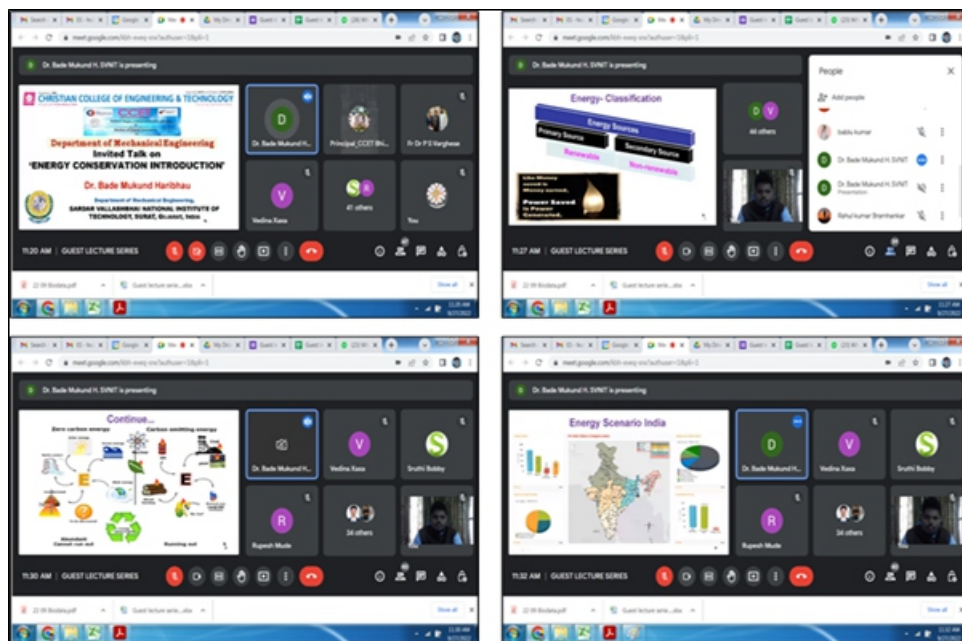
meet.google.com

Dr. Bade Mukund H. SVNIT is presenting

CHRISTIAN COLLEGE OF ENGINEERING & TECHNOLOGY

Department of Mechanical Engineering
Invited Talk on
'ENERGY CONSERVATION INTRODUCTION'

Dr. Bade Mukund Haribhau
Department of Mechanical Engineering,
SARDAR VALLABHBHAI NATIONAL INSTITUTE OF TECHNOLOGY, SURAT, Gujarat, India

Dr. Bade Mukund H...
Principal_CCET Bhi...
Fr Dr P S Varghese
Vedina Xaxa
41 others
You

11:20 AM | GUEST LECTURE SERIES

Show all

Dr. Bade Mukund H. SVNIT is presenting

Energy- Classification
Energy Sources
Primary Source
Secondary Source
Renewable
Non-renewable
Like Money saved is Money earned, Power Saved is Power Generated.

44 others

People
Add people
bablu kumar
Dr. Bade Mukund H. SVNIT
Dr. Bade Mukund H. SVNIT
Presentation
Rahul kumar Bramhankar

11:27 AM | GUEST LECTURE SERIES

Show all

Dr. Bade Mukund H. SVNIT is presenting

Continue...
Zero carbon energy
Carbon emitting energy
E
E
Abundant
Cannot run out
Running out

Dr. Bade Mukund H...
Vedina Xaxa
Sruthi Bobby
Rupesh Mude
34 others
You

11:30 AM | GUEST LECTURE SERIES

Show all

Dr. Bade Mukund H. SVNIT is presenting

Energy Scenario India

Dr. Bade Mukund H...
Vedina Xaxa
Sruthi Bobby
Rupesh Mude
34 others
You

11:32 AM | GUEST LECTURE SERIES

Show all